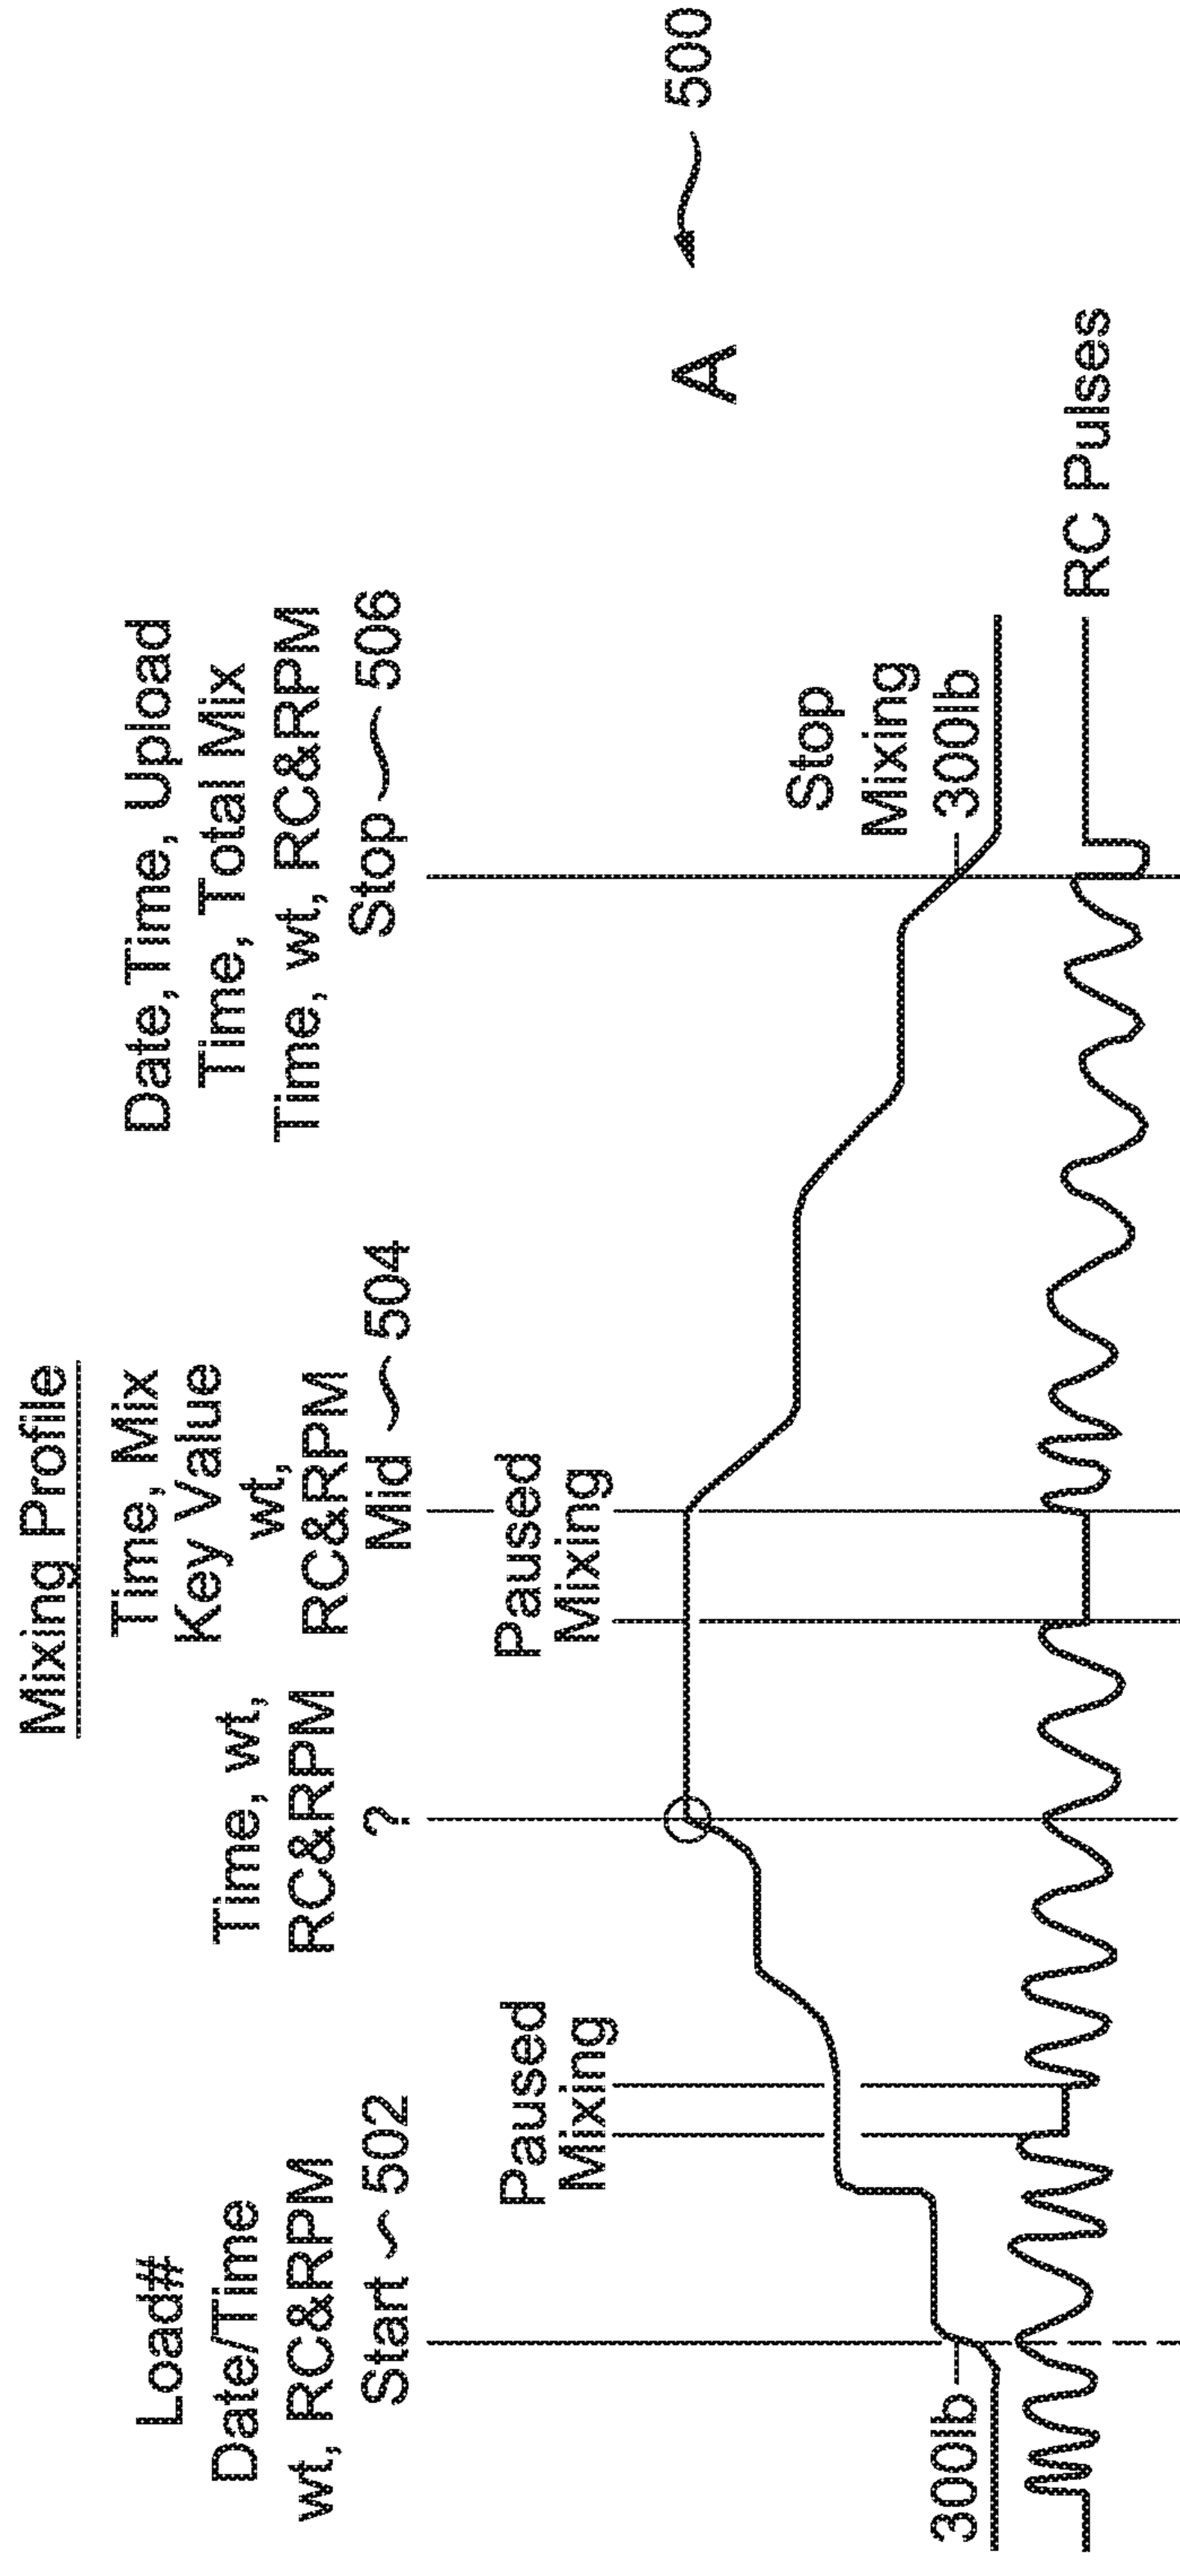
Mixing Profile

A 500

Load#
Date/Time
wt, RC&RPM
Start 502

Time, wt,
RC&RPM
?

Time, Mix
Key Value
wt,
RC&RPM
Mid 504

Date, Time, Upload
Time, Total Mix
Time, wt, RC&RPM
Stop 506

Paused
Mixing

Paused
Mixing

Stop
Mixing
300lb

300lb

RC Pulses